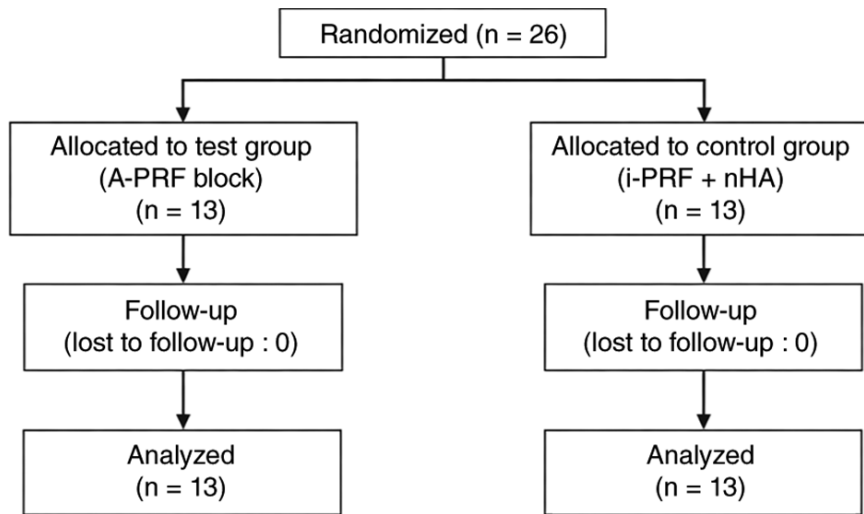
Randomized (n = 26)

Allocated to test group
(A-PRF block)
(n = 13)

Follow-up
(lost to follow-up : 0)

Analyzed
(n = 13)

Allocated to control group
(i-PRF + nHA)
(n = 13)

Follow-up
(lost to follow-up : 0)

Analyzed
(n = 13)